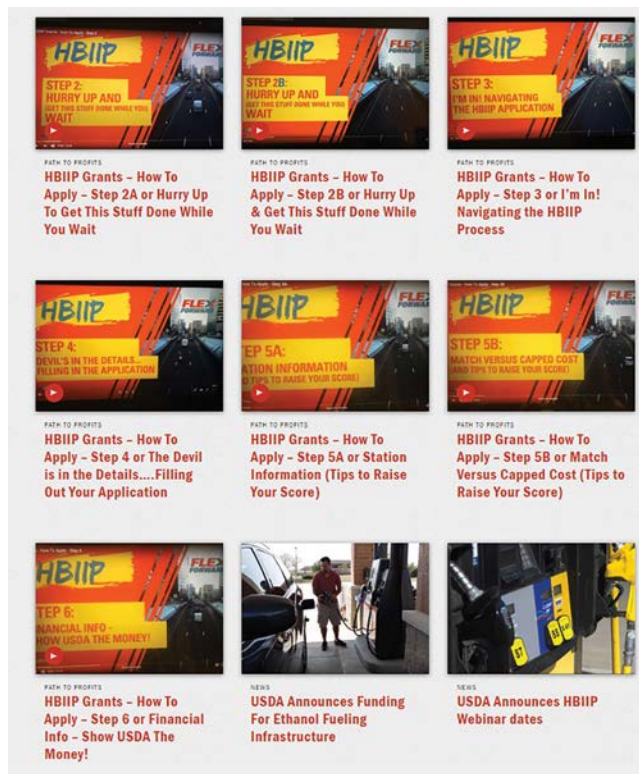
HBIIP
FLEX
STEP 2:
HURRY UP AND
(GET THIS STUFF DONE WHILE YOU)
WAIT

PATH TO PROFITS
HBIIP Grants – How To Apply – Step 2A or Hurry Up To Get This Stuff Done While You Wait

HBIIP
FLEX
STEP 2B:
HURRY UP AND
(GET THIS STUFF DONE WHILE YOU)
WAIT

PATH TO PROFITS
HBIIP Grants – How To Apply – Step 2B or Hurry Up & Get This Stuff Done While You Wait

HBIIP
FLEX
STEP 3:
I'M IN! NAVIGATING
THE HBIIP APPLICATION

PATH TO PROFITS
HBIIP Grants – How To Apply – Step 3 or I'm In! Navigating the HBIIP Process

HBIIP
FLEX
STEP 4:
DEVIL'S IN THE DETAILS...
FILLING IN THE APPLICATION

PATH TO PROFITS
HBIIP Grants – How To Apply – Step 4 or The Devil is in the Details....Filling Out Your Application

HBIIP
FLEX
STEP 5A:
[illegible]ATION INFORMATION
(AND TIPS TO RAISE YOUR SCORE)

PATH TO PROFITS
HBIIP Grants – How To Apply – Step 5A or Station Information (Tips to Raise Your Score)

HBIIP
FLEX
STEP 5B:
MATCH VERSUS CAPPED COST
(AND TIPS TO RAISE YOUR SCORE)

PATH TO PROFITS
HBIIP Grants – How To Apply – Step 5B or Match Versus Capped Cost (Tips to Raise Your Score)

HBIIP
FLEX
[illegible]TEP 6:
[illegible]NANCIAL INFO -
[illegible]HOW USDA THE MONEY!

PATH TO PROFITS
HBIIP Grants – How To Apply – Step 6 or Financial Info – Show USDA The Money!

NEWS
USDA Announces Funding For Ethanol Fueling Infrastructure

85
87

NEWS
USDA Announces HBIIP Webinar dates